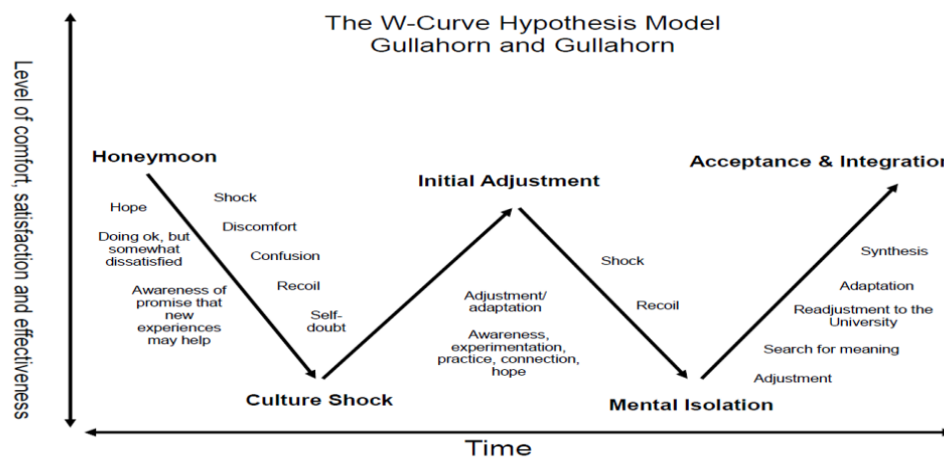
The W-Curve Hypothesis Model
Gullahorn and Gullahorn

Level of comfort, satisfaction and effectiveness

Honeymoon

Hope

Doing ok, but somewhat dissatisfied

Awareness of promise that new experiences may help

Shock

Discomfort

Confusion

Recoil

Self-doubt

Culture Shock

Initial Adjustment

Adjustment/ adaptation

Awareness, experimentation, practice, connection, hope

Shock

Recoil

Mental Isolation

Acceptance & Integration

Synthesis

Adaptation

Readjustment to the University

Search for meaning

Adjustment

Time